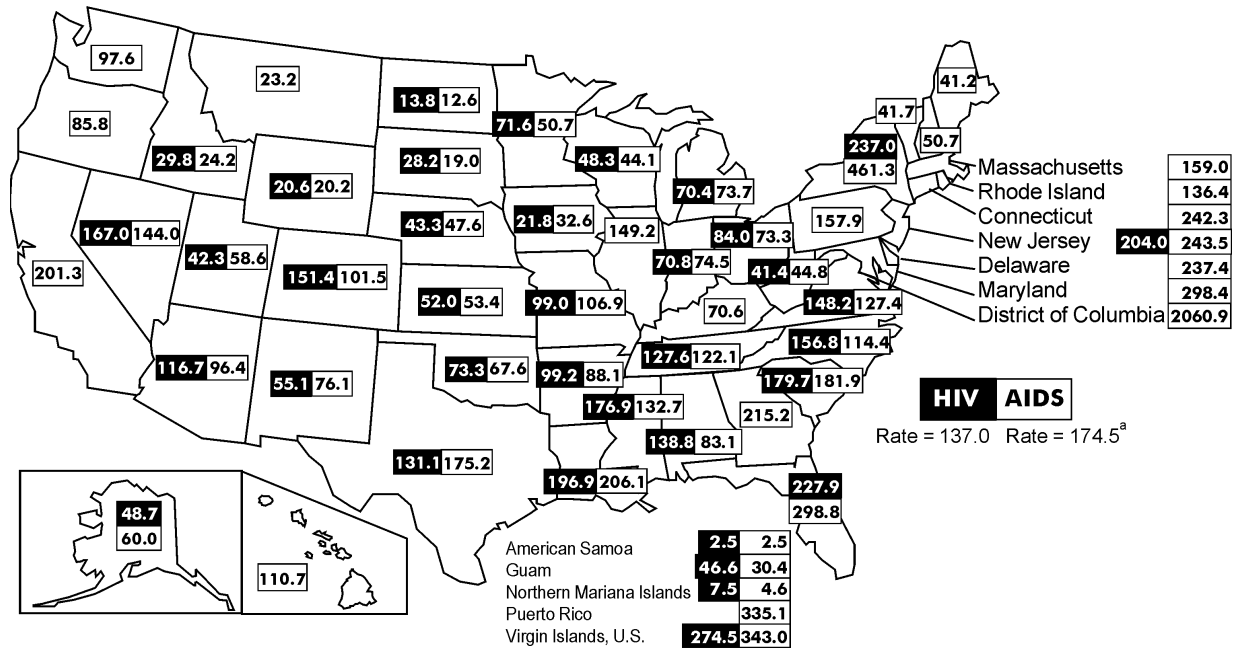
97.6
23.2
13.8 12.6
41.2
85.8
71.6 50.7
41.7
29.8 24.2
20.6 20.2
28.2 19.0
48.3 44.1
237.0
461.3
50.7
Massachusetts 159.0
Rhode Island 136.4
Connecticut 242.3
New Jersey 204.0 243.5
Delaware 237.4
Maryland 298.4
District of Columbia 2060.9
70.4 73.7
167.0 144.0
43.3 47.6
21.8 32.6
149.2
84.0 73.3
157.9
201.3
42.3 58.6
151.4 101.5
70.8 74.5
41.4 44.8
52.0 53.4
99.0 106.9
70.6
148.2 127.4
156.8 114.4
127.6 122.1
116.7 96.4
55.1 76.1
73.3 67.6
99.2 88.1
179.7 181.9
176.9 132.7
215.2
HIV AIDS
Rate = 137.0 Rate = 174.5$^{a}$
138.8 83.1
131.1 175.2
196.9 206.1
227.9
298.8
48.7
60.0
110.7
American Samoa 2.5 2.5
Guam 46.6 30.4
Northern Mariana Islands 7.5 4.6
Puerto Rico 335.1
Virgin Islands, U.S. 274.5 343.0